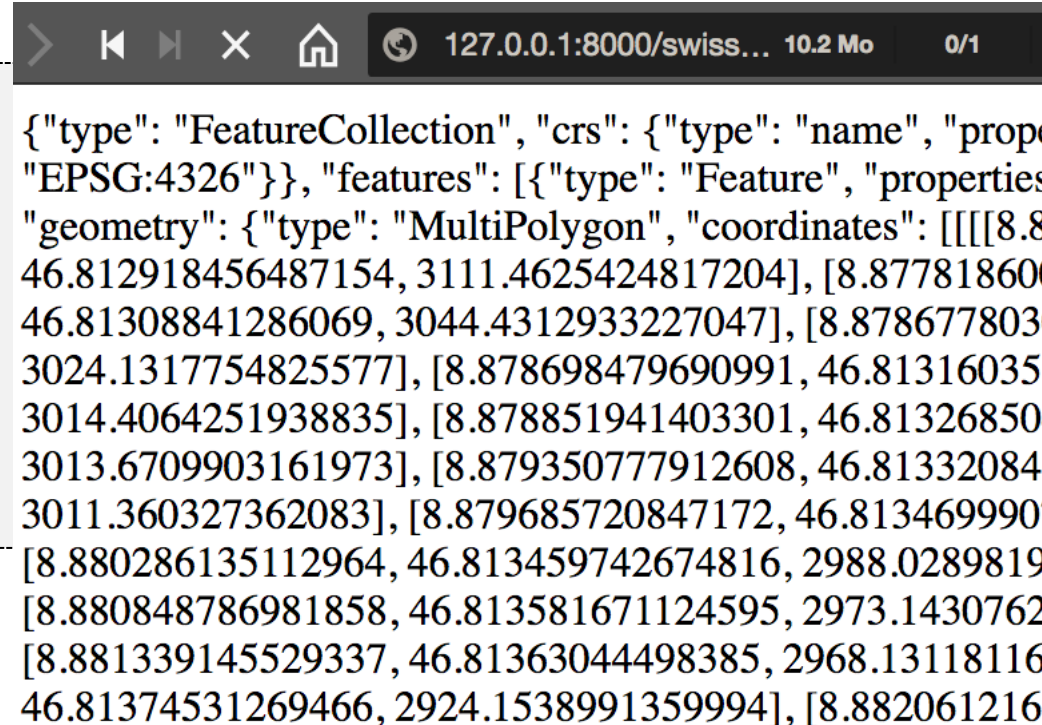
127.0.0.1:8000/swiss... 10.2 Mo 0/1

{"type": "FeatureCollection", "crs": {"type": "name", "prope "EPSG:4326"}}, "features": [{"type": "Feature", "properties "geometry": {"type": "MultiPolygon", "coordinates": [[[[8.8 46.812918456487154, 3111.4625424817204], [8.87781860 46.81308841286069, 3044.4312933227047], [8.87867780 3024.1317754825577], [8.878698479690991, 46.81316035 3014.4064251938835], [8.878851941403301, 46.81326850 3013.6709903161973], [8.879350777912608, 46.81332084 3011.360327362083], [8.879685720847172, 46.81346999 [8.880286135112964, 46.813459742674816, 2988.0289819 [8.880848786981858, 46.813581671124595, 2973.1430762 [8.881339145529337, 46.81363044498385, 2968.13118116 46.81374531269466, 2924.1538991359994], [8.882061216